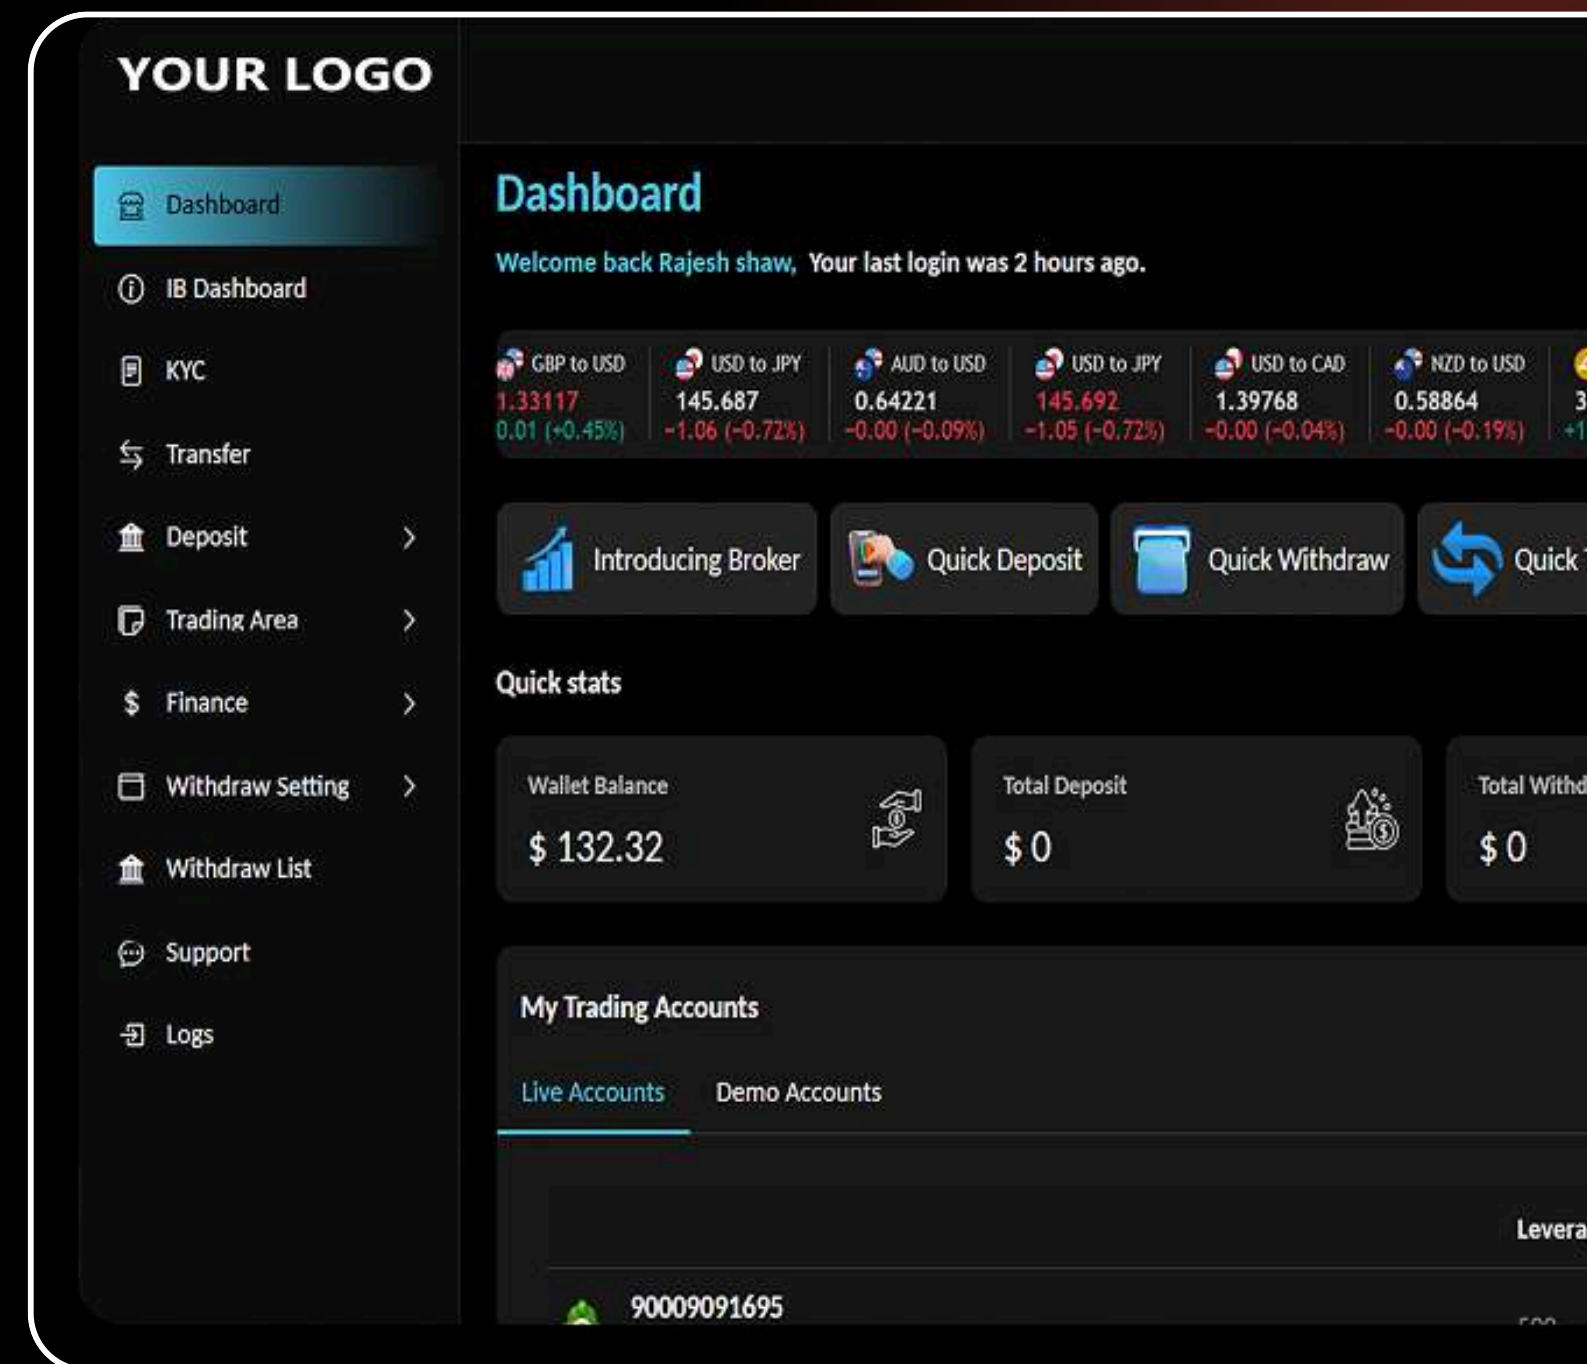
YOUR LOGO

Dashboard
IB Dashboard
KYC
Transfer
Deposit
Trading Area
Finance
Withdraw Setting
Withdraw List
Support
Logs

Dashboard

Welcome back Rajesh shaw, Your last login was 2 hours ago.

GBP to USD
1.33117
0.01 (+0.45%)

USD to JPY
145.687
-1.06 (-0.72%)

AUD to USD
0.64221
-0.00 (-0.09%)

USD to JPY
145.692
-1.05 (-0.72%)

USD to CAD
1.39768
-0.00 (-0.04%)

NZD to USD
0.58864
-0.00 (-0.19%)

3
+1

Introducing Broker
Quick Deposit
Quick Withdraw
Quick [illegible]

Quick stats

Wallet Balance
$ 132.32

Total Deposit
$ 0

Total Withd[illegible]
$ 0

My Trading Accounts

Live Accounts
Demo Accounts

Levera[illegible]

90009091695